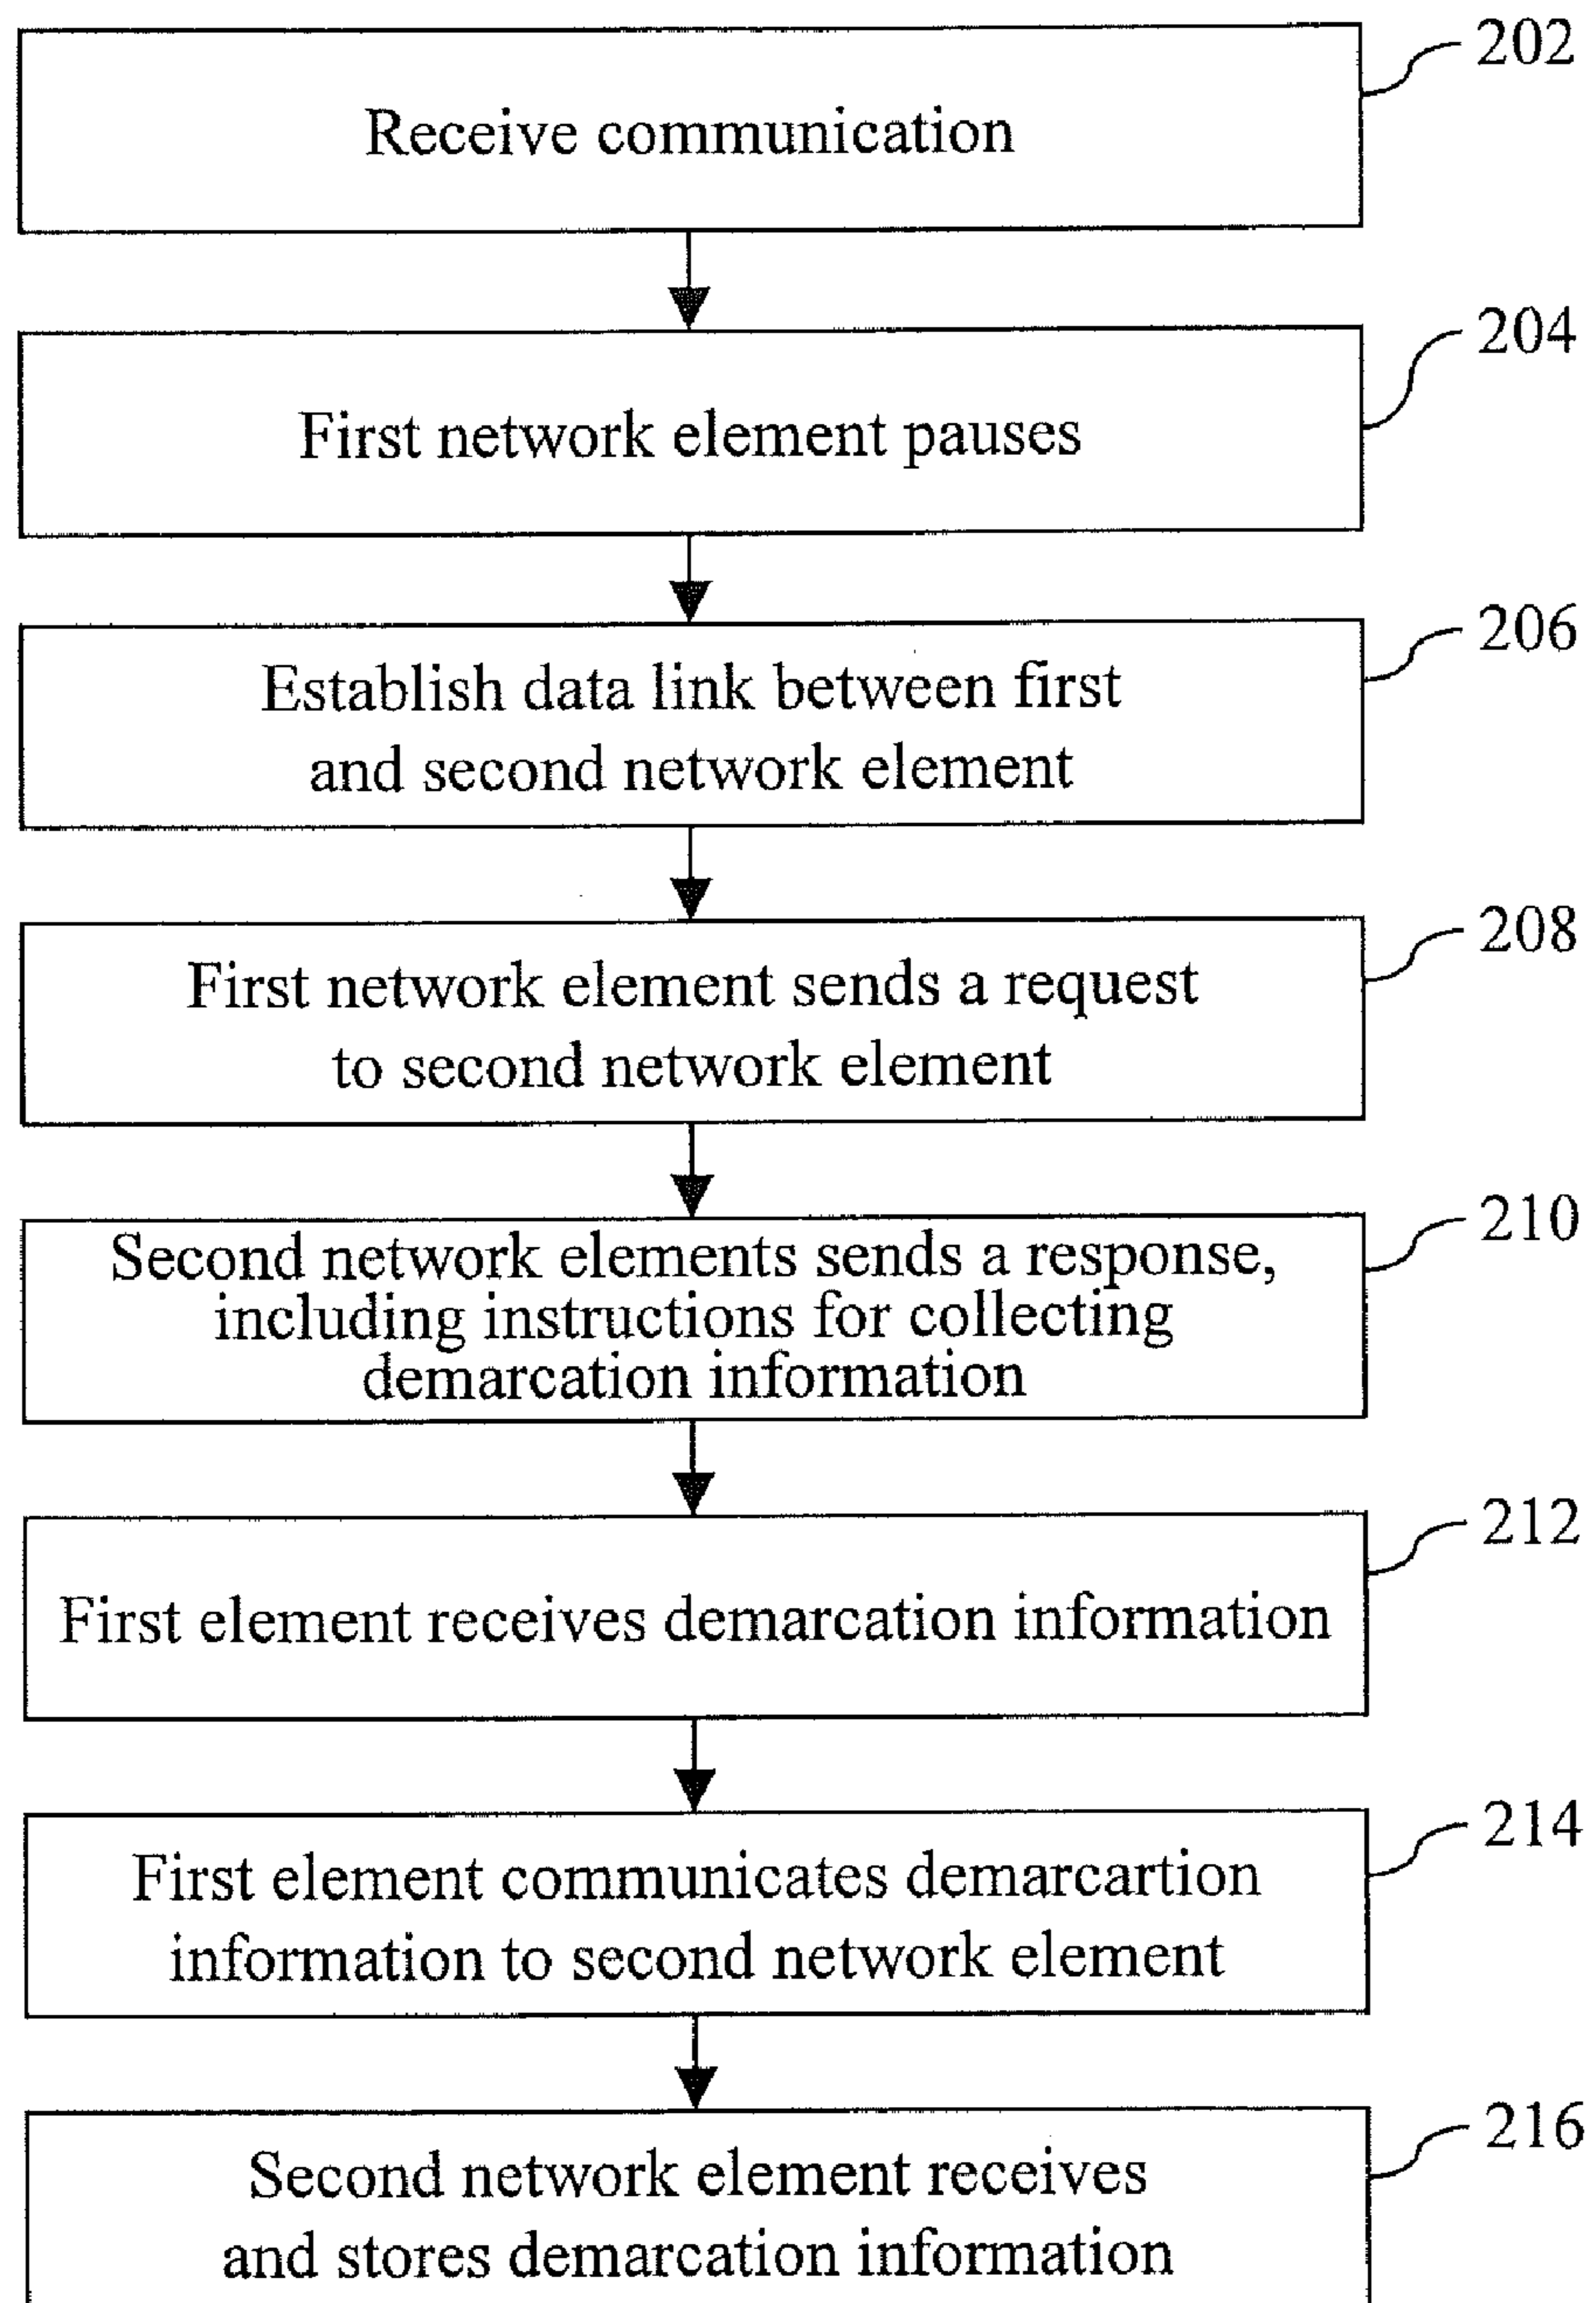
Receive communication

202

First network element pauses

204

Establish data link between first and second network element

206

First network element sends a request to second network element

208

Second network elements sends a response, including instructions for collecting demarcation information

210

First element receives demarcation information

212

First element communicates demarcartion information to second network element

214

Second network element receives and stores demarcation information

216